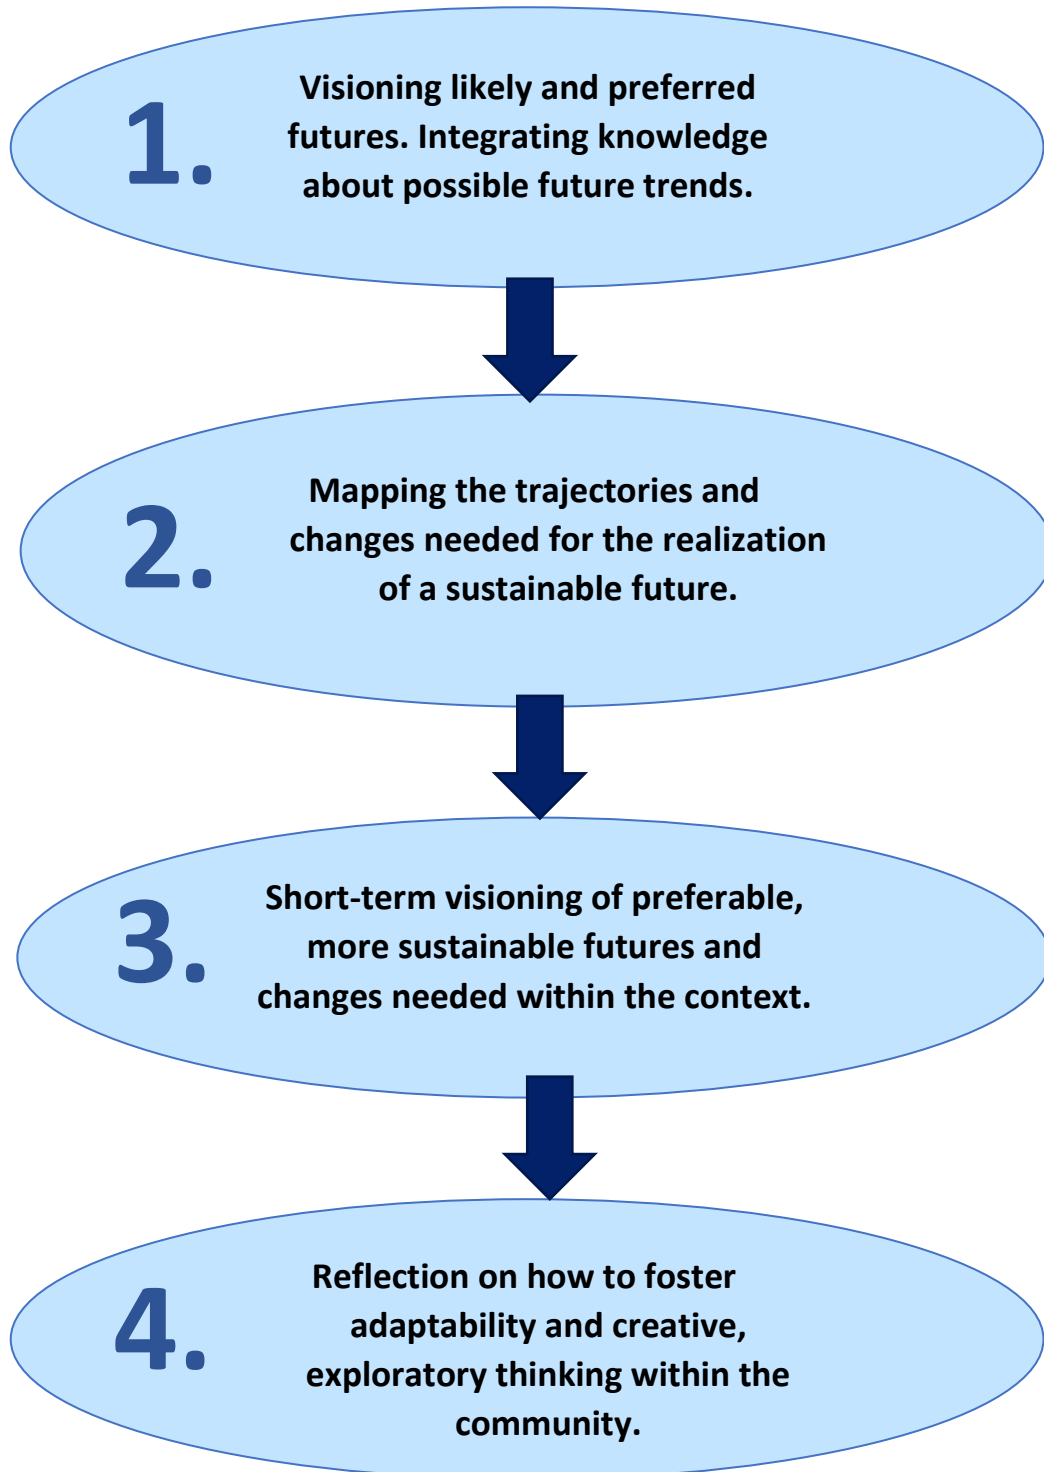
1.

Visioning likely and preferred futures. Integrating knowledge about possible future trends.

2.

Mapping the trajectories and changes needed for the realization of a sustainable future.

3.

Short-term visioning of preferable, more sustainable futures and changes needed within the context.

4.

Reflection on how to foster adaptability and creative, exploratory thinking within the community.